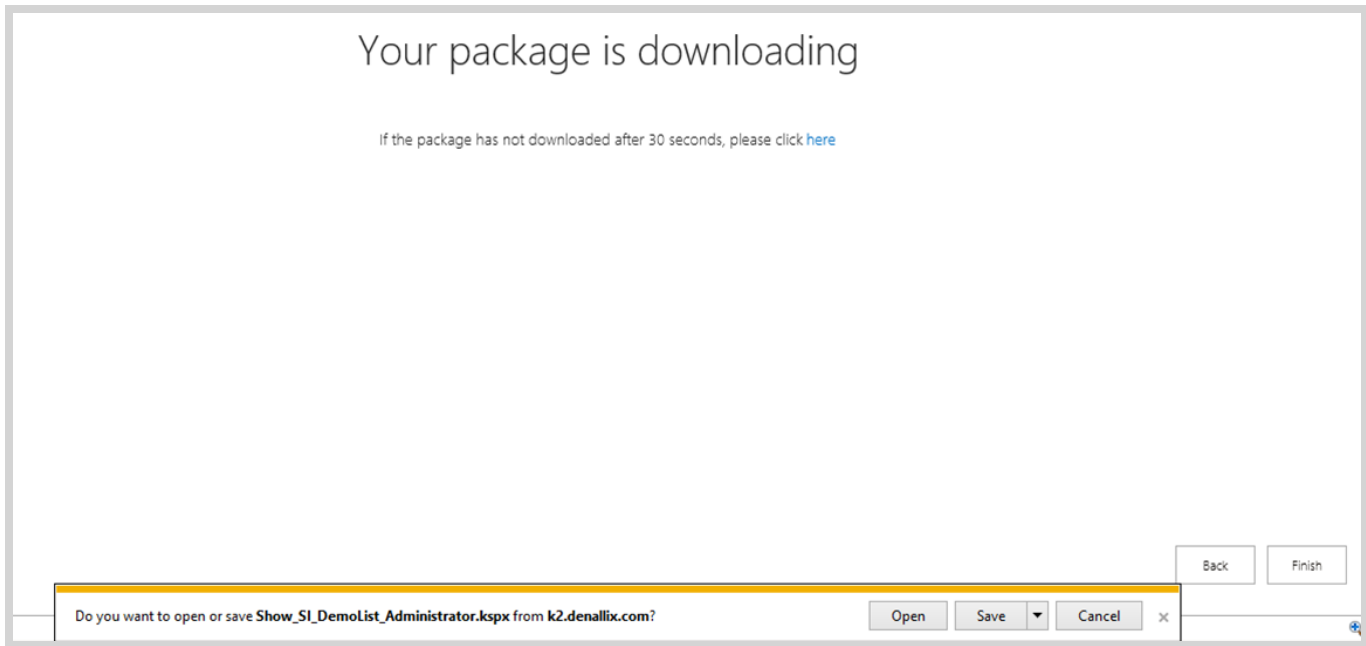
Your package is downloading

If the package has not downloaded after 30 seconds, please click here

Back Finish

Do you want to open or save Show_SI_DemoList_Administrator.kspx from k2.denallix.com?

Open Save Cancel ×